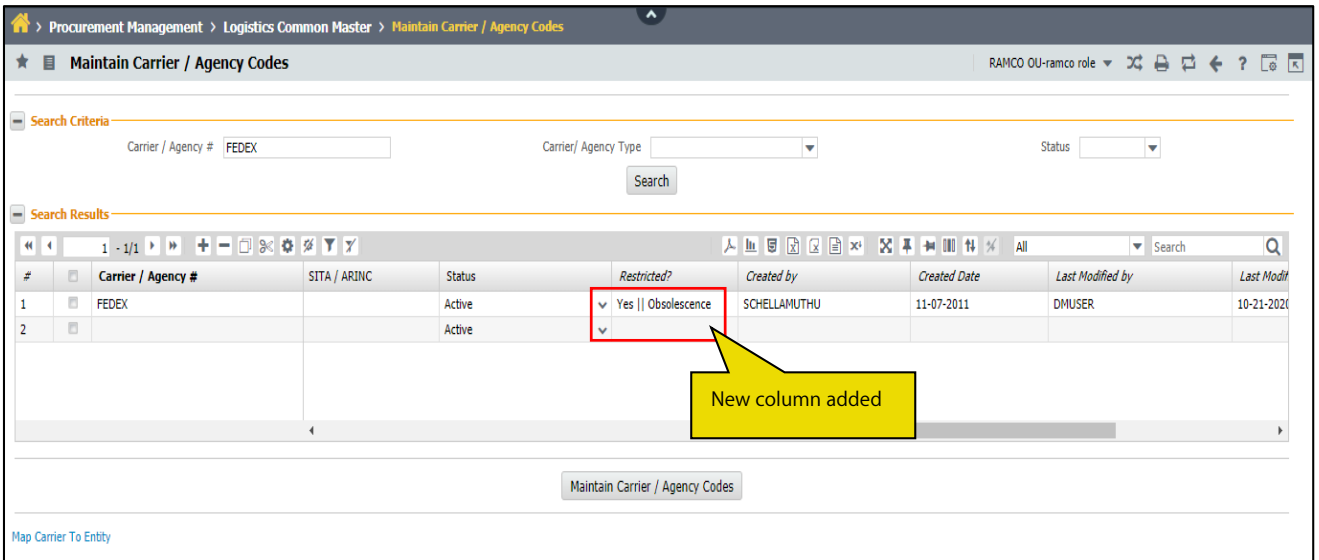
> Procurement Management > Logistics Common Master > Maintain Carrier / Agency Codes

Maintain Carrier / Agency Codes

RAMCO OU-ramco role

Search Criteria

Carrier / Agency # FEDEX

Carrier/ Agency Type

Status

Search

Search Results

1 - 1/1

All

Search

| # | | Carrier / Agency # | SITA / ARINC | Status | Restricted? | Created by | Created Date | Last Modified by | Last Modi |
|---|---|---|---|---|---|---|---|---|---|
| 1 | | FEDEX | | Active | Yes \|\| Obsolescence | SCHELLAMUTHU | 11-07-2011 | DMUSER | 10-21-202 |
| 2 | | | | Active | | | | | |

New column added

Maintain Carrier / Agency Codes

Map Carrier To Entity